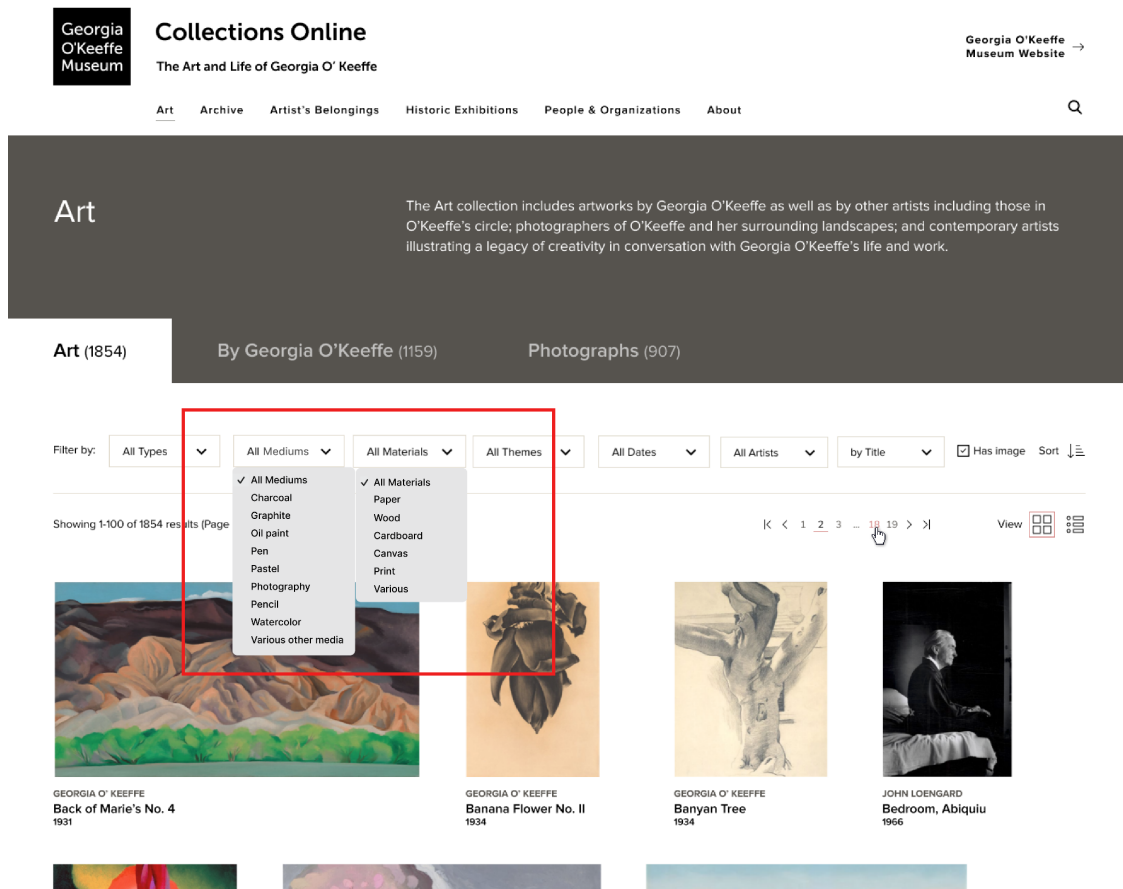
Georgia O'Keeffe Museum

Collections Online

The Art and Life of Georgia O' Keeffe

Georgia O'Keeffe Museum Website →

Art Archive Artist's Belongings Historic Exhibitions People & Organizations About

Art

The Art collection includes artworks by Georgia O'Keeffe as well as by other artists including those in O'Keeffe's circle; photographers of O'Keeffe and her surrounding landscapes; and contemporary artists illustrating a legacy of creativity in conversation with Georgia O'Keeffe's life and work.

Art (1854) By Georgia O'Keeffe (1159) Photographs (907)

Filter by: All Types All Mediums All Materials All Themes All Dates All Artists by Title Has image Sort

✓ All Mediums
Charcoal
Graphite
Oil paint
Pen
Pastel
Photography
Pencil
Watercolor
Various other media

✓ All Materials
Paper
Wood
Cardboard
Canvas
Print
Various

Showing 1-100 of 1854 results (Page

1 2 3 ... 18 19

View

GEORGIA O' KEEFFE
Back of Marie's No. 4
1931

GEORGIA O' KEEFFE
Banana Flower No. II
1934

GEORGIA O' KEEFFE
Banyan Tree
1934

JOHN LOENGARD
Bedroom, Abiquiu
1966